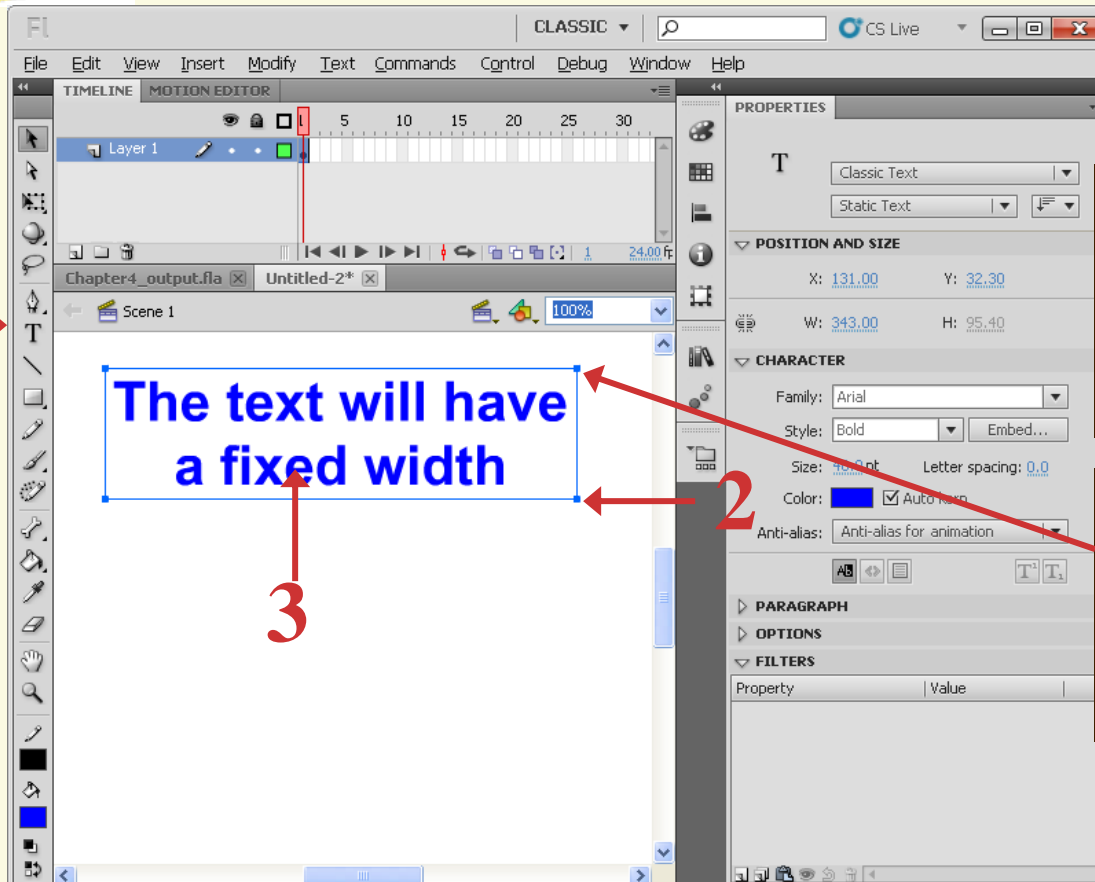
Fl

CLASSIC ▾

CS Live

File Edit View Insert Modify Text Commands Control Debug Window Help

TIMELINE MOTION EDITOR

1 5 10 15 20 25 30

Layer 1

1 24.00 fps

Chapter4_output.fla Untitled-2*

Scene 1

100%

The text will have a fixed width

2

3

PROPERTIES

T

Classic Text

Static Text

POSITION AND SIZE

X: 131.00 Y: 32.30

W: 343.00 H: 95.40

CHARACTER

Family: Arial

Style: Bold Embed...

Size: 40.0 pt Letter spacing: 0.0

Color: Auto kern

Anti-alias: Anti-alias for animation

PARAGRAPH

OPTIONS

FILTERS

| Property | Value |
|---|---|